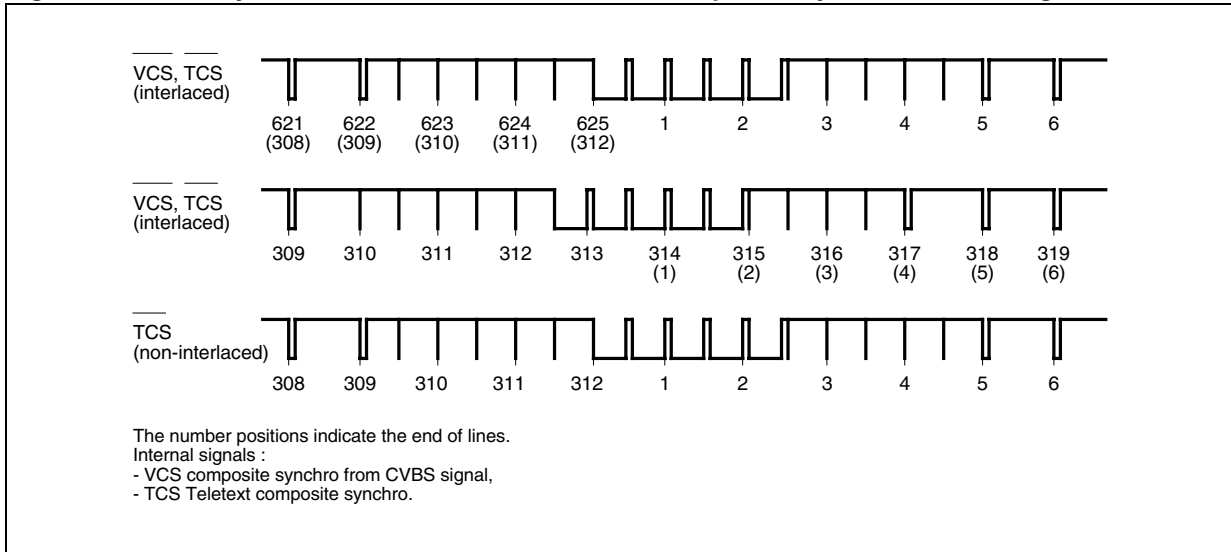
$\overline{VCS}$, $\overline{TCS}$
(interlaced)

621
(308)
622
(309)
623
(310)
624
(311)
625
(312)
1
2
3
4
5
6

$\overline{VCS}$, $\overline{TCS}$
(interlaced)

309
310
311
312
313
314
(1)
315
(2)
316
(3)
317
(4)
318
(5)
319
(6)

$\overline{TCS}$
(non-interlaced)

308
309
310
311
312
1
2
3
4
5
6

The number positions indicate the end of lines.
Internal signals :
- VCS composite synchro from CVBS signal,
- TCS Teletext composite synchro.